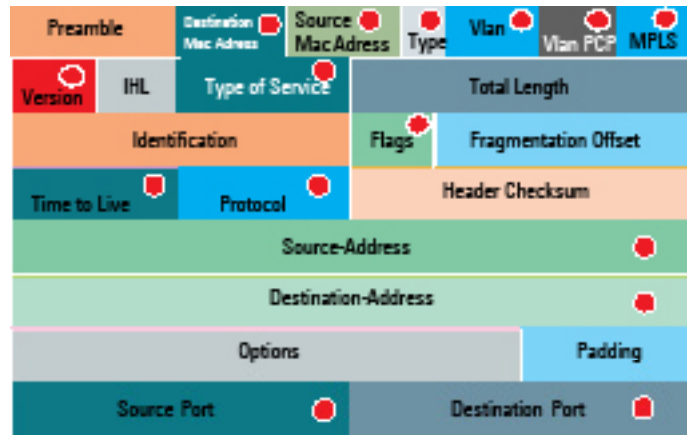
| Preamble | Destination Mac Adress | Source Mac Adress | Type | Vlan | Vlan PCP | MPLS |
|---|---|---|---|---|---|---|

| Version | IHL | Type of Service | Total Length |
|---|---|---|---|
| Identification | | Flags | Fragmentation Offset |
| Time to Live | Protocol | Header Checksum | |

Source-Address

Destination-Address

| Options | Padding |
|---|---|

| Source Port | Destination Port |
|---|---|